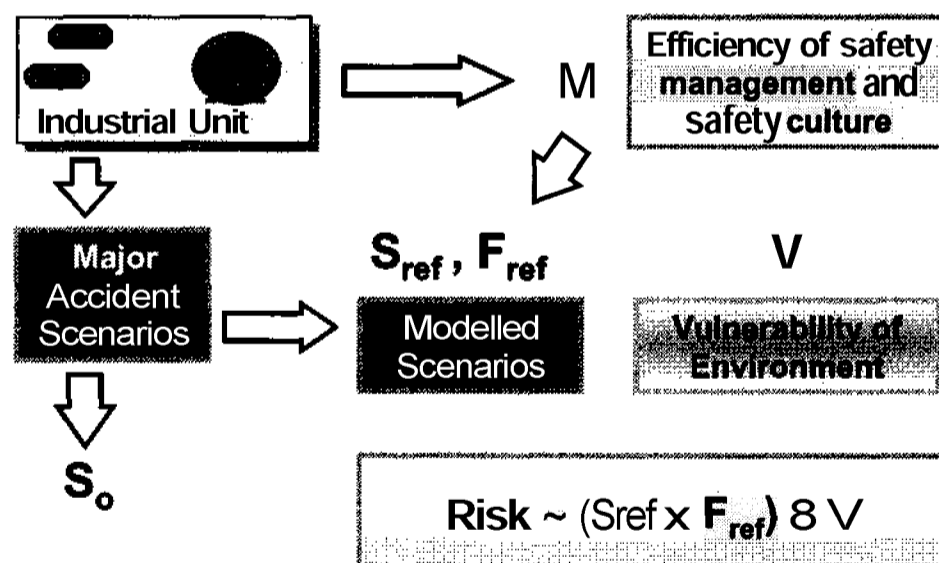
Industrial Unit

M

Efficiency of safety management and safety culture

Major Accident Scenarios

$S_{ref}$ , $F_{ref}$

Modelled Scenarios

V

Vulnerability of Environment

$S_o$

Risk ~ (Sref x $F_{ref}$) 8 V